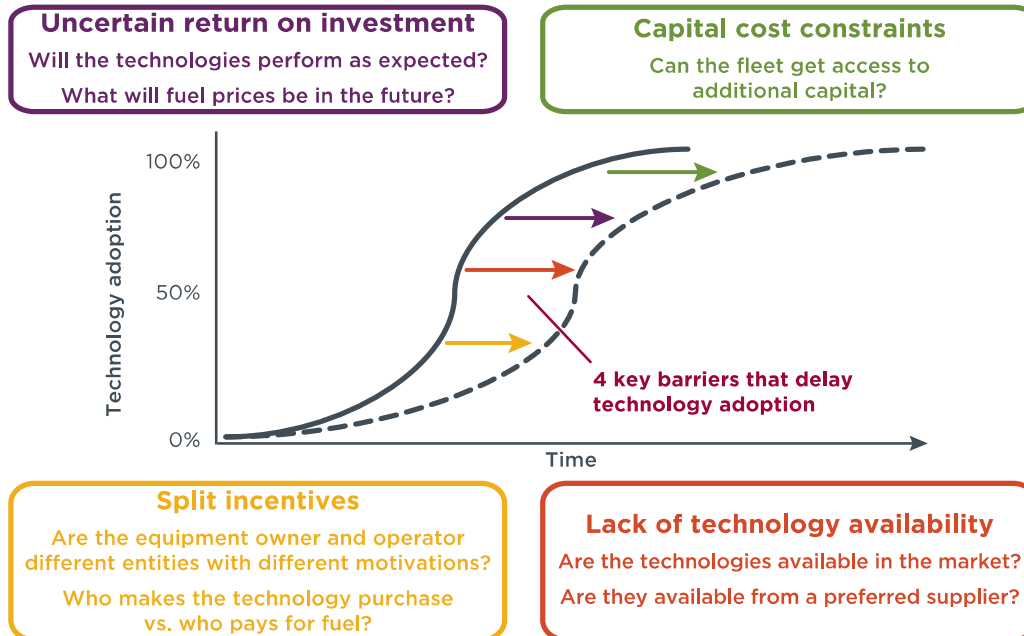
Uncertain return on investment

Will the technologies perform as expected?

What will fuel prices be in the future?

Capital cost constraints

Can the fleet get access to additional capital?

100%

50%

0%

Technology adoption

Time

4 key barriers that delay technology adoption

Split incentives

Are the equipment owner and operator different entities with different motivations?

Who makes the technology purchase vs. who pays for fuel?

Lack of technology availability

Are the technologies available in the market?

Are they available from a preferred supplier?